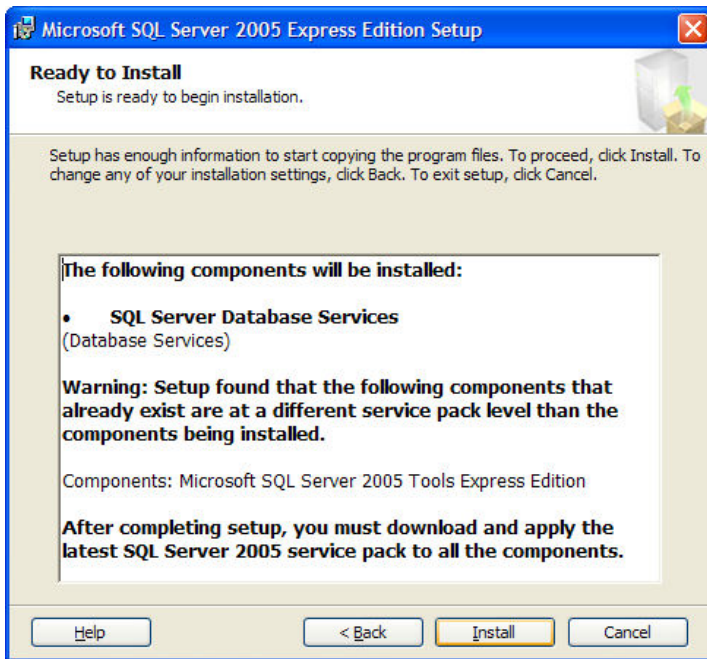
Microsoft SQL Server 2005 Express Edition Setup

Ready to Install
Setup is ready to begin installation.

Setup has enough information to start copying the program files. To proceed, click Install. To change any of your installation settings, click Back. To exit setup, click Cancel.

The following components will be installed:

• SQL Server Database Services
(Database Services)

Warning: Setup found that the following components that already exist are at a different service pack level than the components being installed.

Components: Microsoft SQL Server 2005 Tools Express Edition

After completing setup, you must download and apply the latest SQL Server 2005 service pack to all the components.

Help
< Back
Install
Cancel